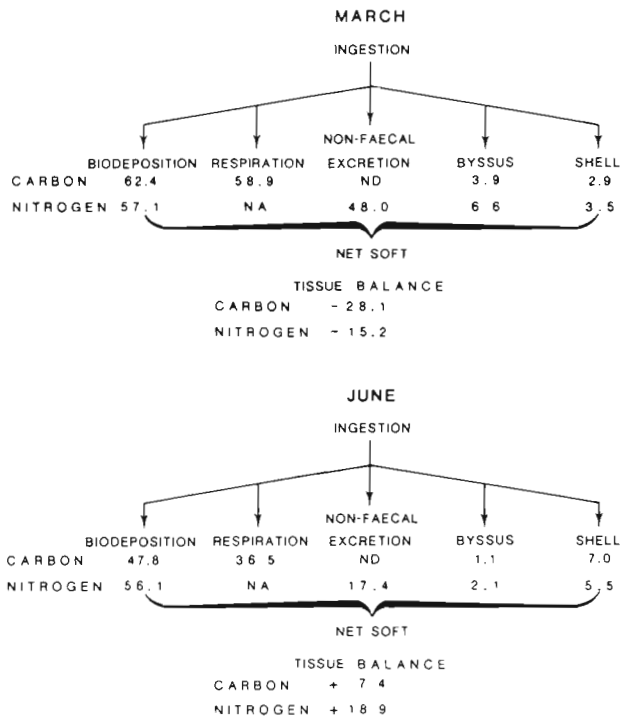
MARCH

INGESTION

| | BIODEPOSITION | RESPIRATION | NON-FAECAL EXCRETION | BYSSUS | SHELL |
|---|---|---|---|---|---|
| CARBON | 62.4 | 58.9 | ND | 3.9 | 2.9 |
| NITROGEN | 57.1 | NA | 48.0 | 6 6 | 3.5 |

NET SOFT TISSUE BALANCE

CARBON − 28.1

NITROGEN − 15.2

JUNE

INGESTION

| | BIODEPOSITION | RESPIRATION | NON-FAECAL EXCRETION | BYSSUS | SHELL |
|---|---|---|---|---|---|
| CARBON | 47.8 | 36 5 | ND | 1.1 | 7.0 |
| NITROGEN | 56.1 | NA | 17.4 | 2.1 | 5.5 |

NET SOFT TISSUE BALANCE

CARBON + 7 4

NITROGEN + 18 9